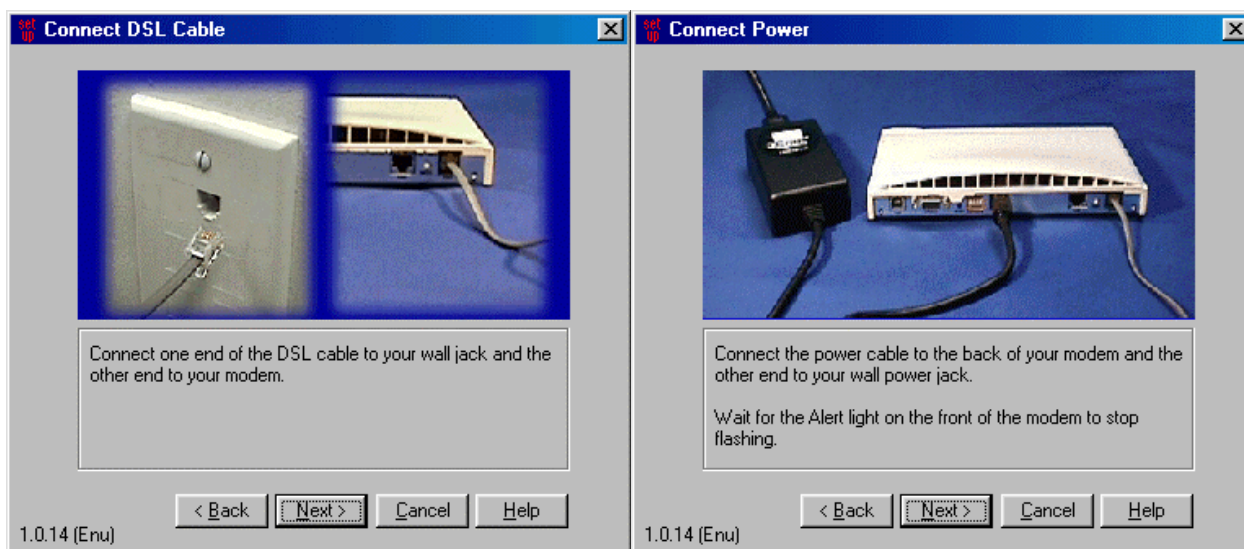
set up Connect DSL Cable

Connect one end of the DSL cable to your wall jack and the other end to your modem.

< Back | Next > | Cancel | Help

1.0.14 (Enu)

set up Connect Power

Connect the power cable to the back of your modem and the other end to your wall power jack.

Wait for the Alert light on the front of the modem to stop flashing.

< Back | Next > | Cancel | Help

1.0.14 (Enu)